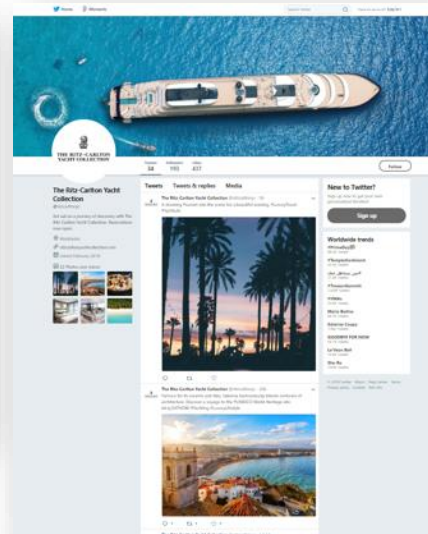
Home Moments

THE RITZ-CARLTON YACHT COLLECTION

Tweets 34 Followers 193 Likes 437

Follow

The Ritz-Carlton Yacht Collection

Tweets Tweets & replies Media

The Ritz-Carlton Yacht Collection

The Ritz-Carlton Yacht Collection

New to Twitter?

Sign up

Worldwide trends